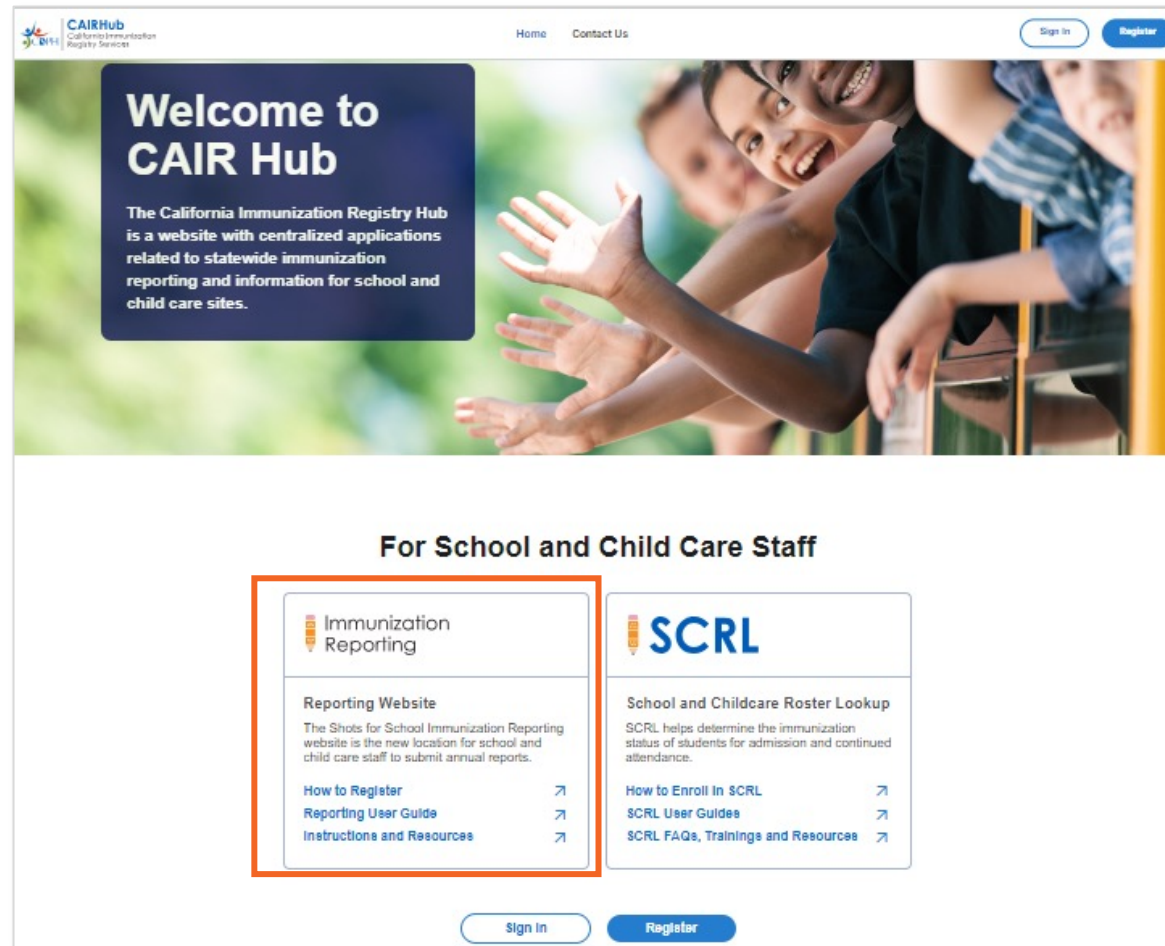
CAIRHub
California Immunization Registry Services

Home Contact Us

Sign In Register

Welcome to CAIR Hub

The California Immunization Registry Hub is a website with centralized applications related to statewide immunization reporting and information for school and child care sites.

For School and Child Care Staff

Immunization Reporting

Reporting Website

The Shots for School Immunization Reporting website is the new location for school and child care staff to submit annual reports.

How to Register
Reporting User Guide
Instructions and Resources

SCRL

School and Childcare Roster Lookup

SCRL helps determine the immunization status of students for admission and continued attendance.

How to Enroll in SCRL
SCRL User Guides
SCRL FAQs, Trainings and Resources

Sign In Register